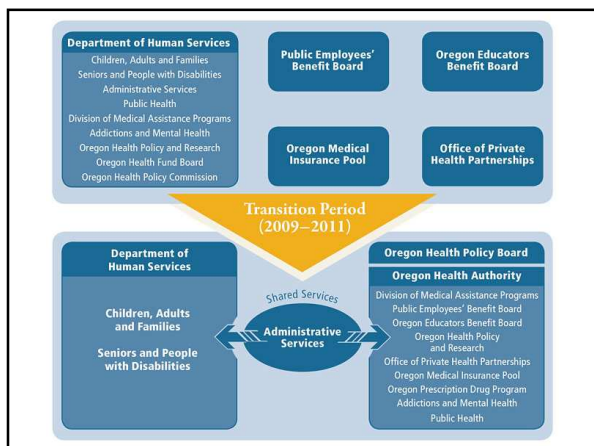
Department of Human Services
Children, Adults and Families
Seniors and People with Disabilities
Administrative Services
Public Health
Division of Medical Assistance Programs
Addictions and Mental Health
Oregon Health Policy and Research
Oregon Health Fund Board
Oregon Health Policy Commission

Public Employees' Benefit Board

Oregon Educators Benefit Board

Oregon Medical Insurance Pool

Office of Private Health Partnerships

Transition Period (2009–2011)

Department of Human Services

Children, Adults and Families

Seniors and People with Disabilities

Shared Services

Administrative Services

Oregon Health Policy Board

Oregon Health Authority
Division of Medical Assistance Programs
Public Employees' Benefit Board
Oregon Educators Benefit Board
Oregon Health Policy and Research
Office of Private Health Partnerships
Oregon Medical Insurance Pool
Oregon Prescription Drug Program
Addictions and Mental Health
Public Health